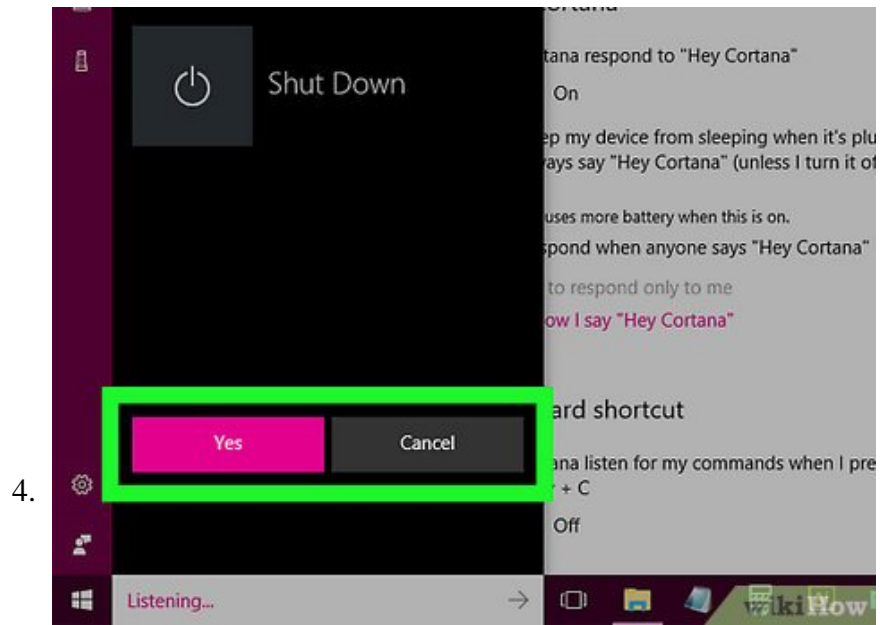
4.

Shut Down

ortana

tana respond to "Hey Cortana"

On

ep my device from sleeping when it's plu
ays say "Hey Cortana" (unless I turn it of

uses more battery when this is on.

spond when anyone says "Hey Cortana"

to respond only to me

ow I say "Hey Cortana"

ard shortcut

ana listen for my commands when I pre
+ C

Off

Yes

Cancel

Listening...

wikiHow